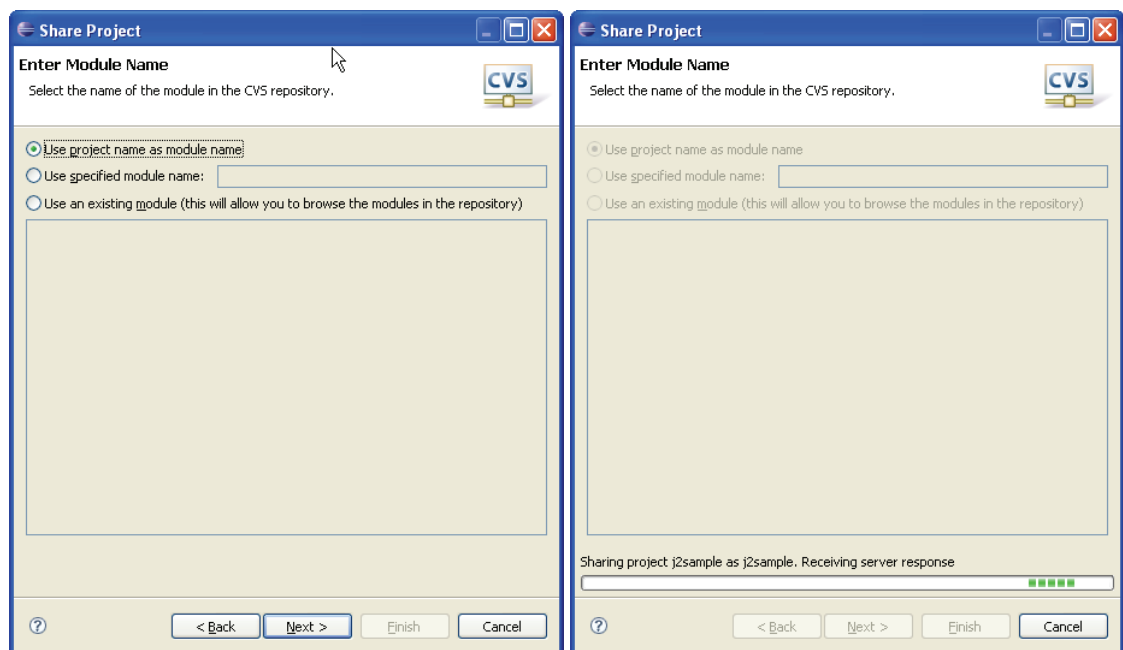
Share Project

Enter Module Name

Select the name of the module in the CVS repository.

CVS

Use project name as module name

Use specified module name:

Use an existing module (this will allow you to browse the modules in the repository)

?

< Back

Next >

Finish

Cancel

Share Project

Enter Module Name

Select the name of the module in the CVS repository.

CVS

Use project name as module name

Use specified module name:

Use an existing module (this will allow you to browse the modules in the repository)

Sharing project j2sample as j2sample. Receiving server response

?

< Back

Next >

Finish

Cancel